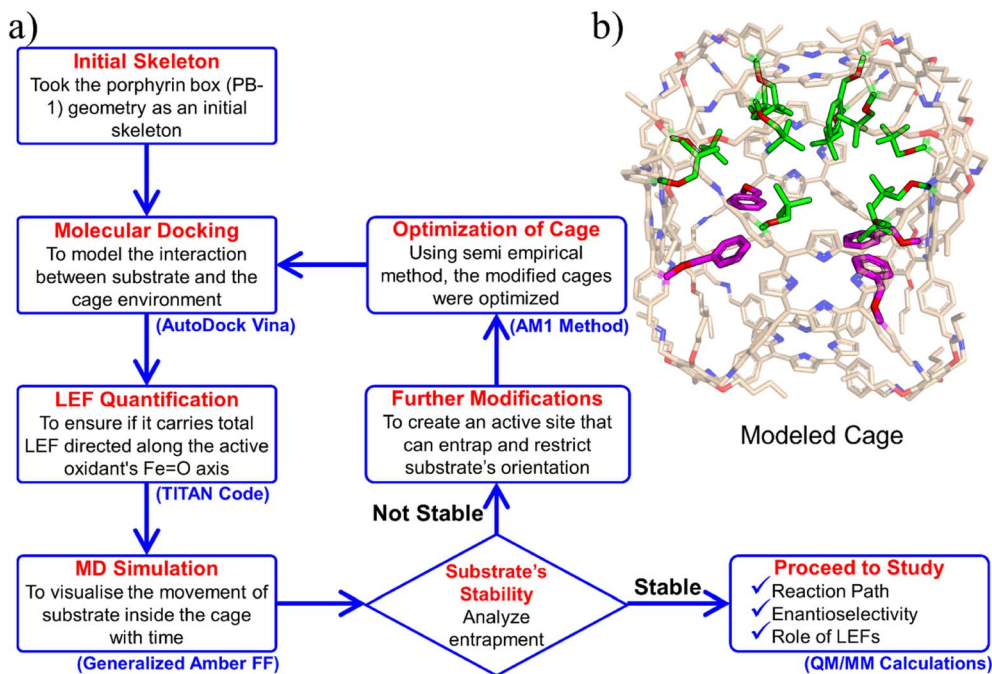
a)

Initial Skeleton
Took the porphyrin box (PB-1) geometry as an initial skeleton

Molecular Docking
To model the interaction between substrate and the cage environment
(AutoDock Vina)

LEF Quantification
To ensure if it carries total LEF directed along the active oxidant's Fe=O axis
(TITAN Code)

MD Simulation
To visualise the movement of substrate inside the cage with time
(Generalized Amber FF)

Optimization of Cage
Using semi empirical method, the modified cages were optimized
(AM1 Method)

Further Modifications
To create an active site that can entrap and restrict substrate's orientation

Not Stable

Substrate's Stability
Analyze entrapment

Stable

Proceed to Study
✓ Reaction Path
✓ Enantioselectivity
✓ Role of LEFs
(QM/MM Calculations)

b)

Modeled Cage